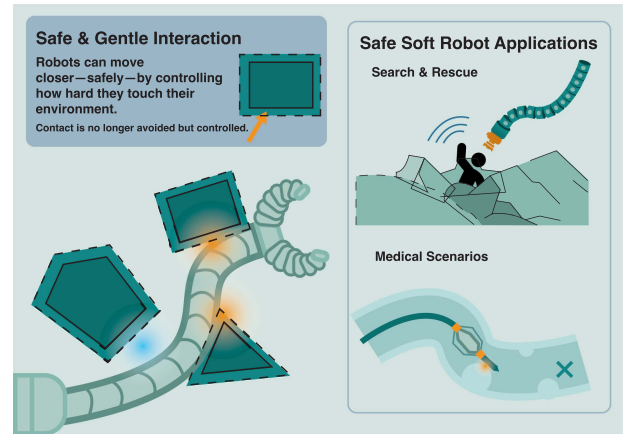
Safe & Gentle Interaction

Robots can move closer—safely—by controlling how hard they touch their environment.

Contact is no longer avoided but controlled.

Safe Soft Robot Applications

Search & Rescue

Medical Scenarios